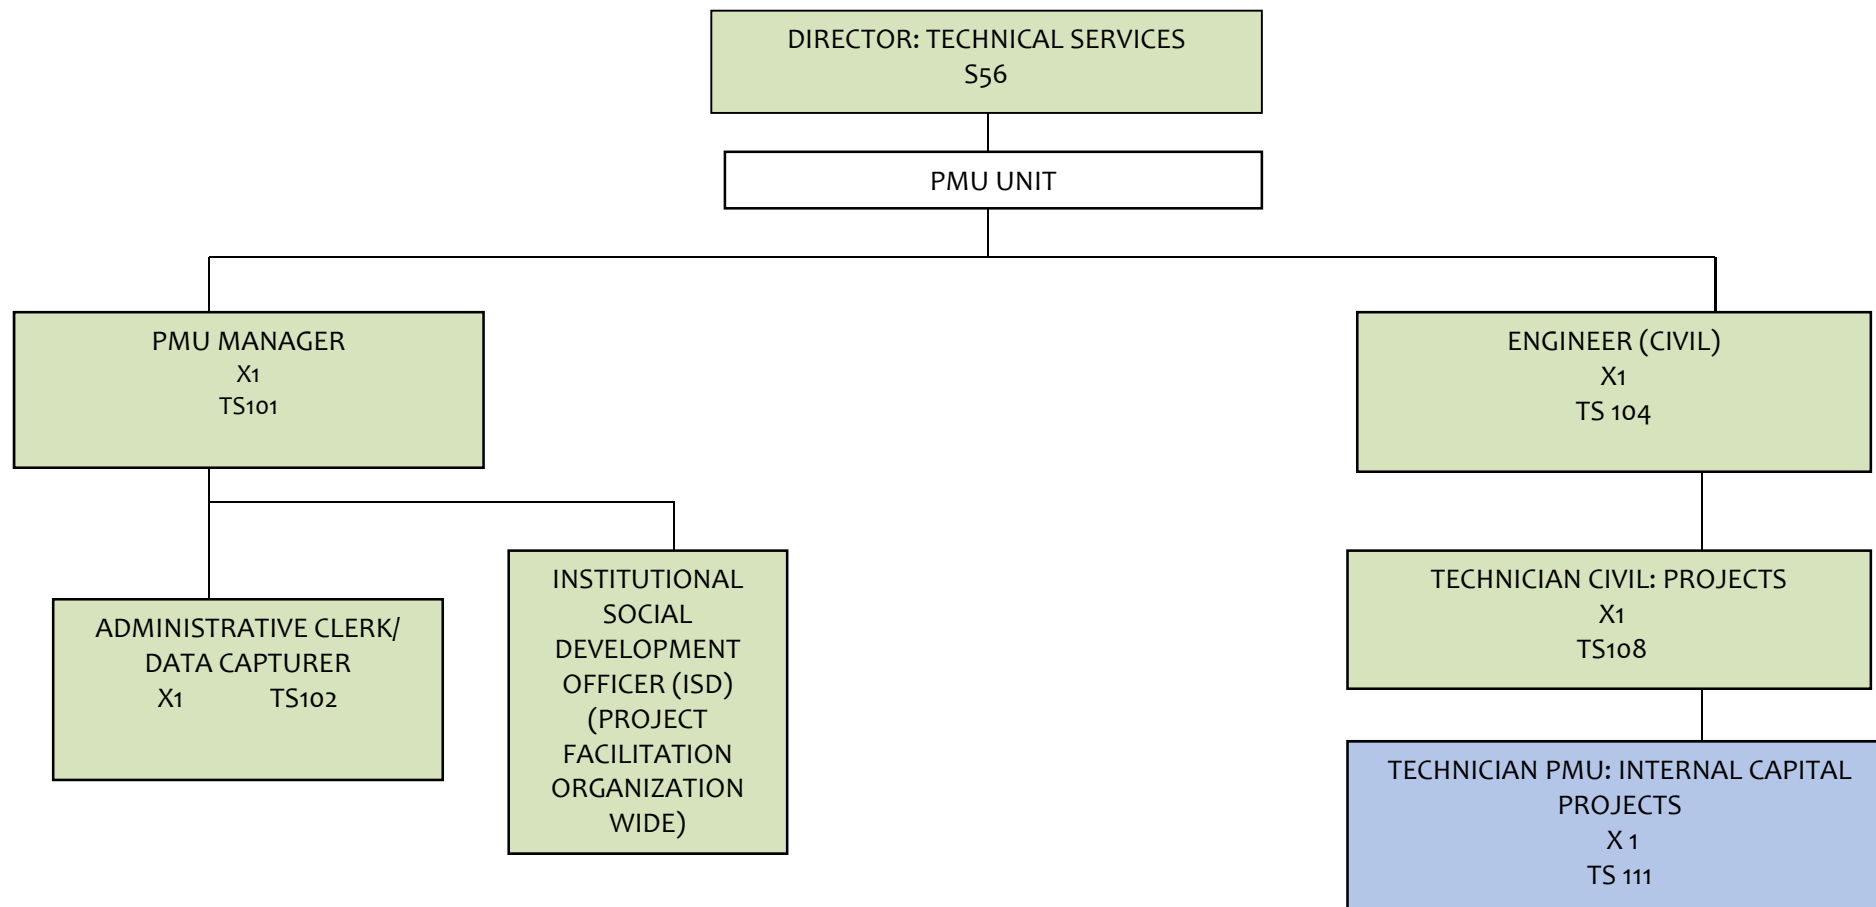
DIRECTOR: TECHNICAL SERVICES
S56

PMU UNIT

PMU MANAGER
X1
TS101

ENGINEER (CIVIL)
X1
TS 104

ADMINISTRATIVE CLERK/ DATA CAPTURER
X1 TS102

INSTITUTIONAL SOCIAL DEVELOPMENT OFFICER (ISD) (PROJECT FACILITATION ORGANIZATION WIDE)

TECHNICIAN CIVIL: PROJECTS
X1
TS108

TECHNICIAN PMU: INTERNAL CAPITAL PROJECTS
X 1
TS 111